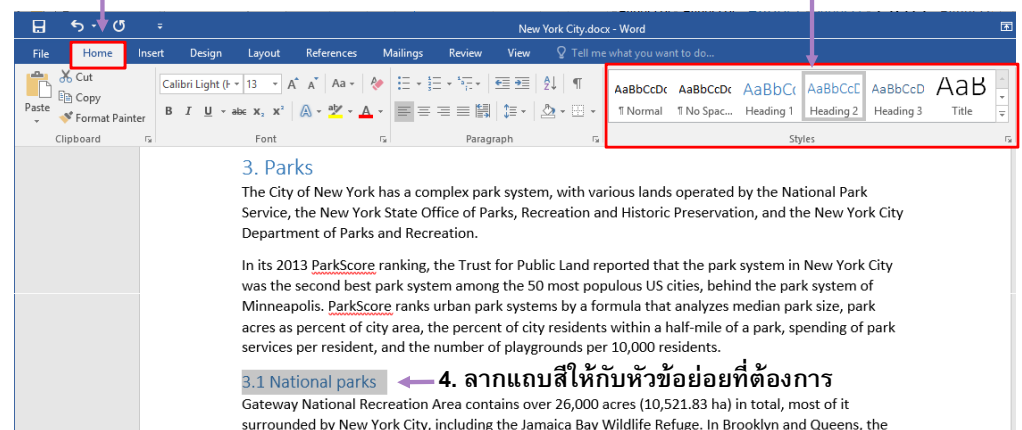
New York City.docx - Word

File Home Insert Design Layout References Mailings Review View Tell me what you want to do...

Paste
Cut
Copy
Format Painter
Clipboard

Calibri Light (H 13
B I U abc x₂ x²
Font

Paragraph

AaBbCcDc ¶ Normal
AaBbCcDc ¶ No Spac...
AaBbCc Heading 1
AaBbCcD Heading 2
AaBbCcD Heading 3
AaB Title
Styles

3. Parks

The City of New York has a complex park system, with various lands operated by the National Park Service, the New York State Office of Parks, Recreation and Historic Preservation, and the New York City Department of Parks and Recreation.

In its 2013 ParkScore ranking, the Trust for Public Land reported that the park system in New York City was the second best park system among the 50 most populous US cities, behind the park system of Minneapolis. ParkScore ranks urban park systems by a formula that analyzes median park size, park acres as percent of city area, the percent of city residents within a half-mile of a park, spending of park services per resident, and the number of playgrounds per 10,000 residents.

3.1 National parks

4. ลากแถบสีให้กับหัวข้อย่อยที่ต้องการ

Gateway National Recreation Area contains over 26,000 acres (10,521.83 ha) in total, most of it surrounded by New York City, including the Jamaica Bay Wildlife Refuge. In Brooklyn and Queens, the